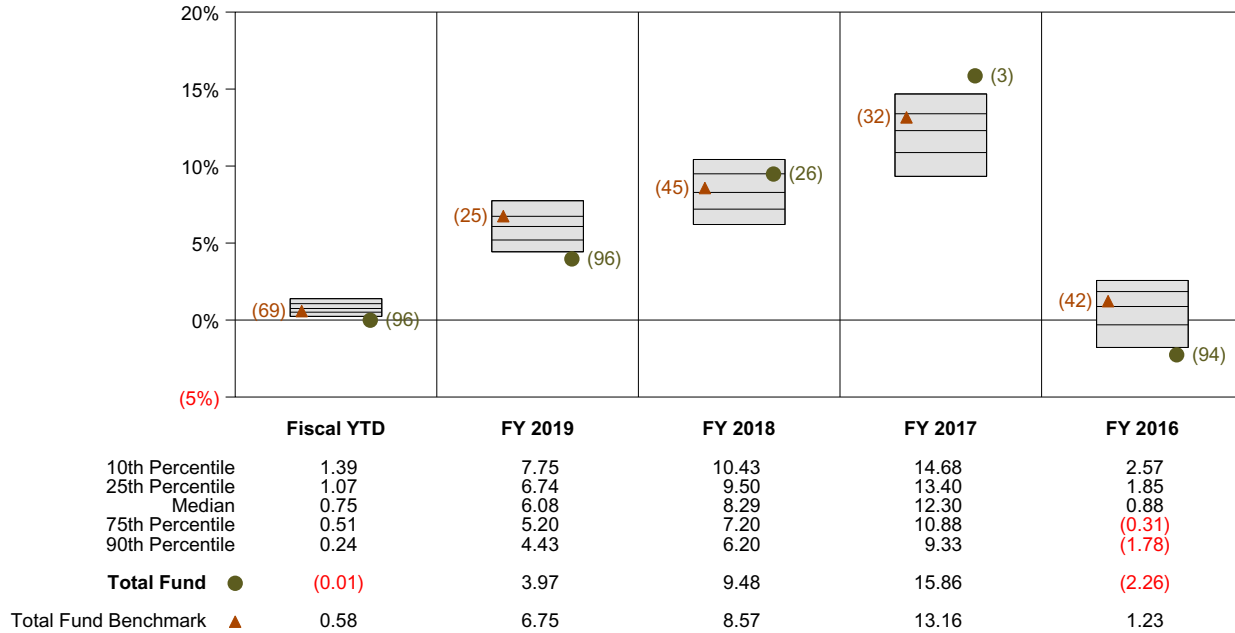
20%
15%
10%
5%
0%
(5%)

(69) (96)
(25) (96)
(45) (26)
(32) (3)
(42) (94)

|  | Fiscal YTD | FY 2019 | FY 2018 | FY 2017 | FY 2016 |
|---|---|---|---|---|---|
| 10th Percentile | 1.39 | 7.75 | 10.43 | 14.68 | 2.57 |
| 25th Percentile | 1.07 | 6.74 | 9.50 | 13.40 | 1.85 |
| Median | 0.75 | 6.08 | 8.29 | 12.30 | 0.88 |
| 75th Percentile | 0.51 | 5.20 | 7.20 | 10.88 | (0.31) |
| 90th Percentile | 0.24 | 4.43 | 6.20 | 9.33 | (1.78) |
| Total Fund | (0.01) | 3.97 | 9.48 | 15.86 | (2.26) |
| Total Fund Benchmark | 0.58 | 6.75 | 8.57 | 13.16 | 1.23 |